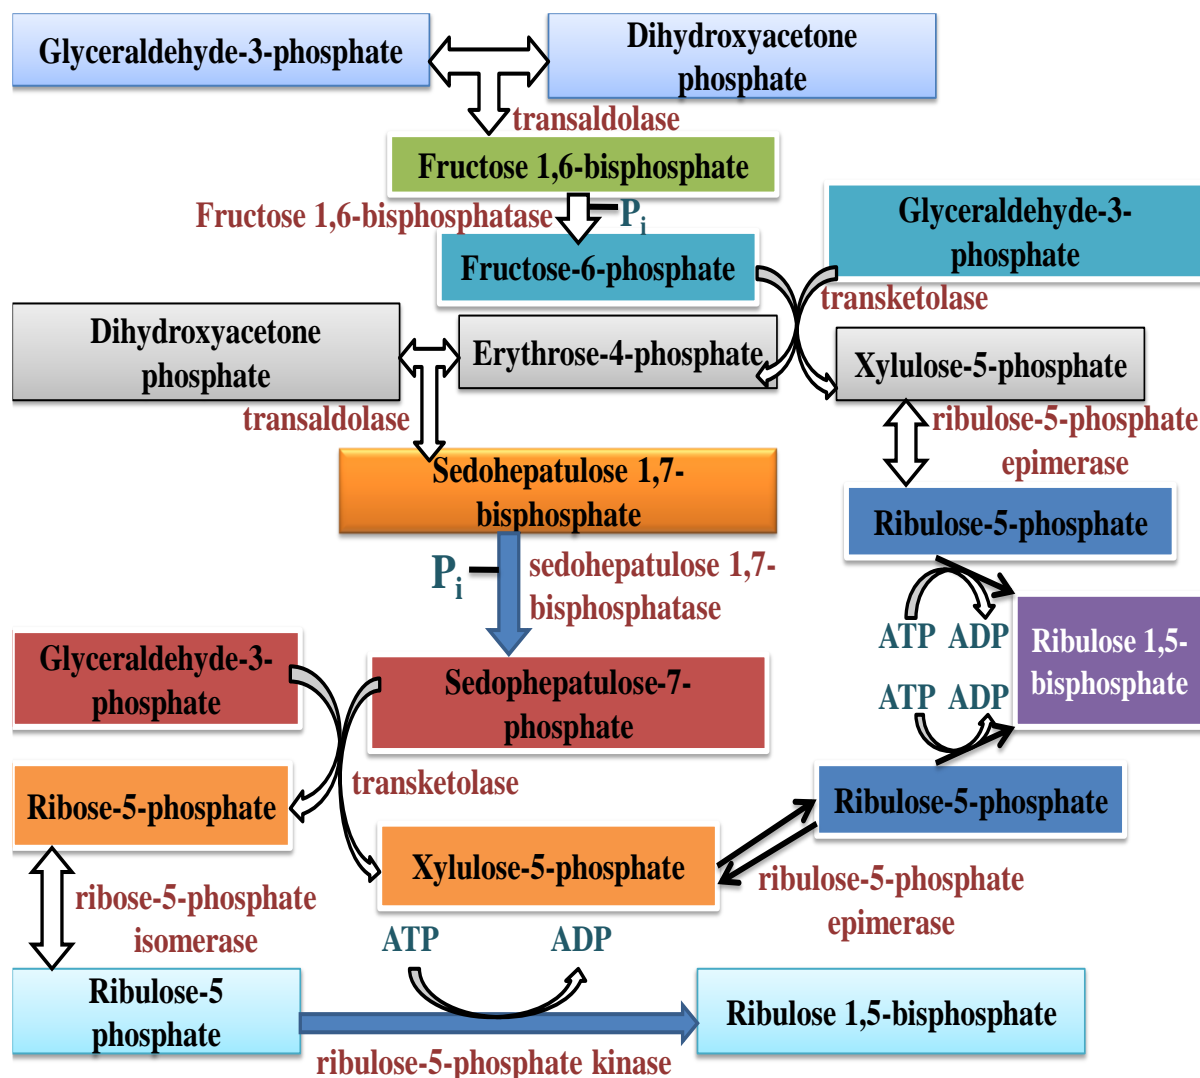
Glyceraldehyde-3-phosphate

Dihydroxyacetone phosphate

transaldolase

Fructose 1,6-bisphosphate

Fructose 1,6-bisphosphatase

$P_i$

Fructose-6-phosphate

Glyceraldehyde-3-phosphate

transketolase

Dihydroxyacetone phosphate

Erythrose-4-phosphate

Xylulose-5-phosphate

transaldolase

ribulose-5-phosphate epimerase

Sedohepatulose 1,7-bisphosphate

Ribulose-5-phosphate

$P_i$

sedohepatulose 1,7-bisphosphatase

ATP ADP

Ribulose 1,5-bisphosphate

ATP ADP

Glyceraldehyde-3-phosphate

Sedophepatulose-7-phosphate

transketolase

Ribulose-5-phosphate

Ribose-5-phosphate

Xylulose-5-phosphate

ribulose-5-phosphate epimerase

ribose-5-phosphate isomerase

ATP

ADP

Ribulose-5 phosphate

Ribulose 1,5-bisphosphate

ribulose-5-phosphate kinase